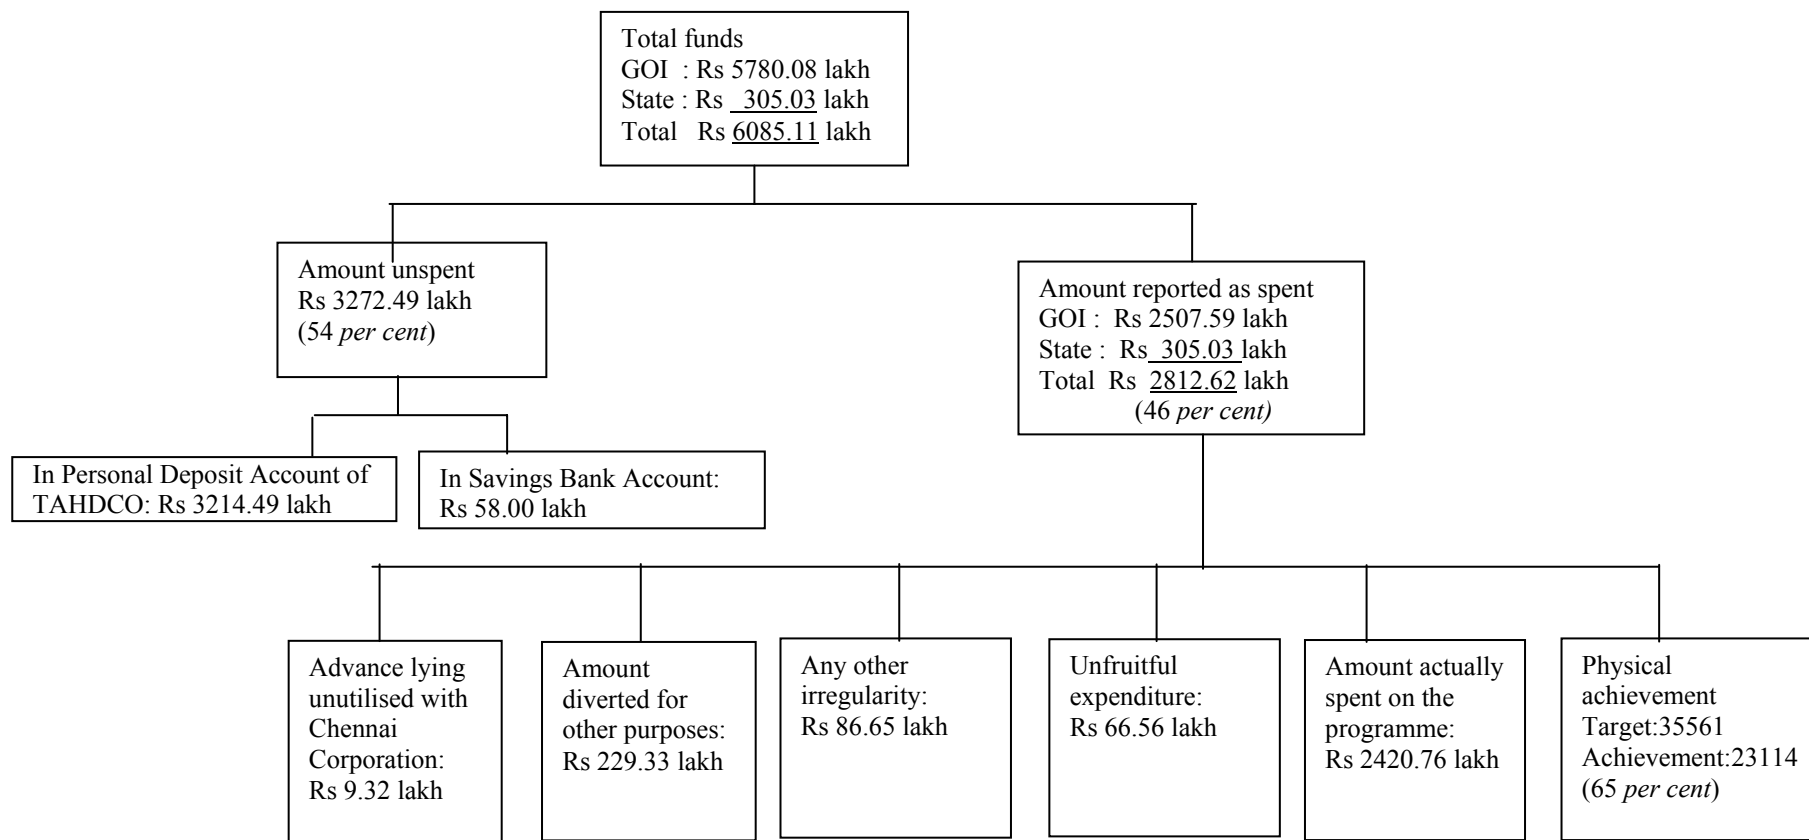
Total funds
GOI : Rs 5780.08 lakh
State : Rs 305.03 lakh
Total Rs 6085.11 lakh

Amount unspent
Rs 3272.49 lakh
(54 *per cent*)

Amount reported as spent
GOI : Rs 2507.59 lakh
State : Rs 305.03 lakh
Total Rs 2812.62 lakh
(46 *per cent)*

In Personal Deposit Account of TAHDCO: Rs 3214.49 lakh

In Savings Bank Account: Rs 58.00 lakh

Advance lying unutilised with Chennai Corporation: Rs 9.32 lakh

Amount diverted for other purposes: Rs 229.33 lakh

Any other irregularity: Rs 86.65 lakh

Unfruitful expenditure: Rs 66.56 lakh

Amount actually spent on the programme: Rs 2420.76 lakh

Physical achievement
Target:35561
Achievement:23114
(65 *per cent*)